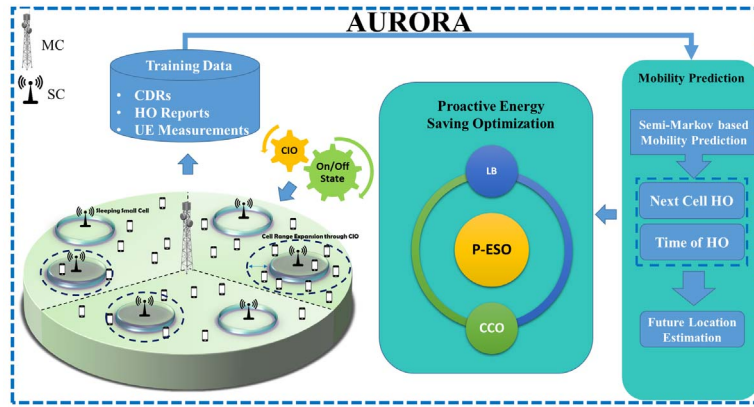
AURORA

MC

SC

Training Data

• CDRs
• HO Reports
• UE Measurements

CIO

On/Off State

Sleeping Small Cell

Cell Range Expansion through CIO

Proactive Energy Saving Optimization

LB

P-ESO

CCO

Mobility Prediction

Semi-Markov based Mobility Prediction

Next Cell HO

Time of HO

Future Location Estimation